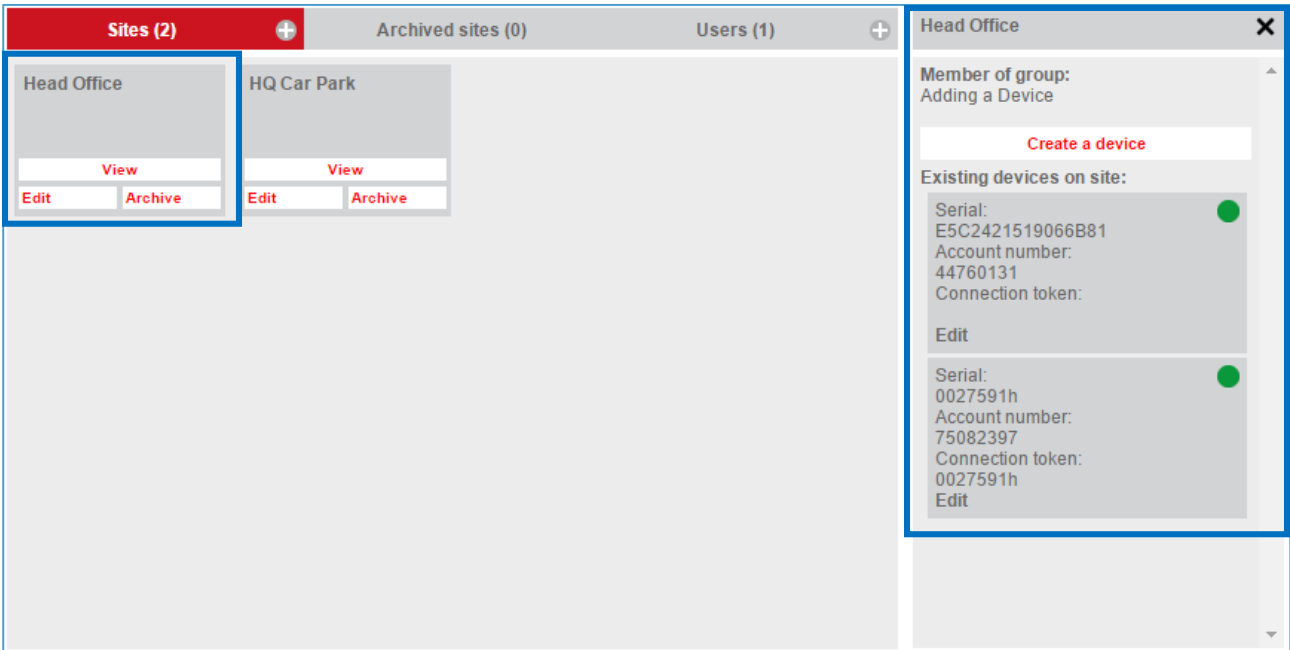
Sites (2)
Archived sites (0)
Users (1)

Head Office
View
Edit
Archive

HQ Car Park
View
Edit
Archive

Head Office
Member of group:
Adding a Device
Create a device
Existing devices on site:
Serial:
E5C2421519066B81
Account number:
44760131
Connection token:
Edit

Serial:
0027591h
Account number:
75082397
Connection token:
0027591h
Edit